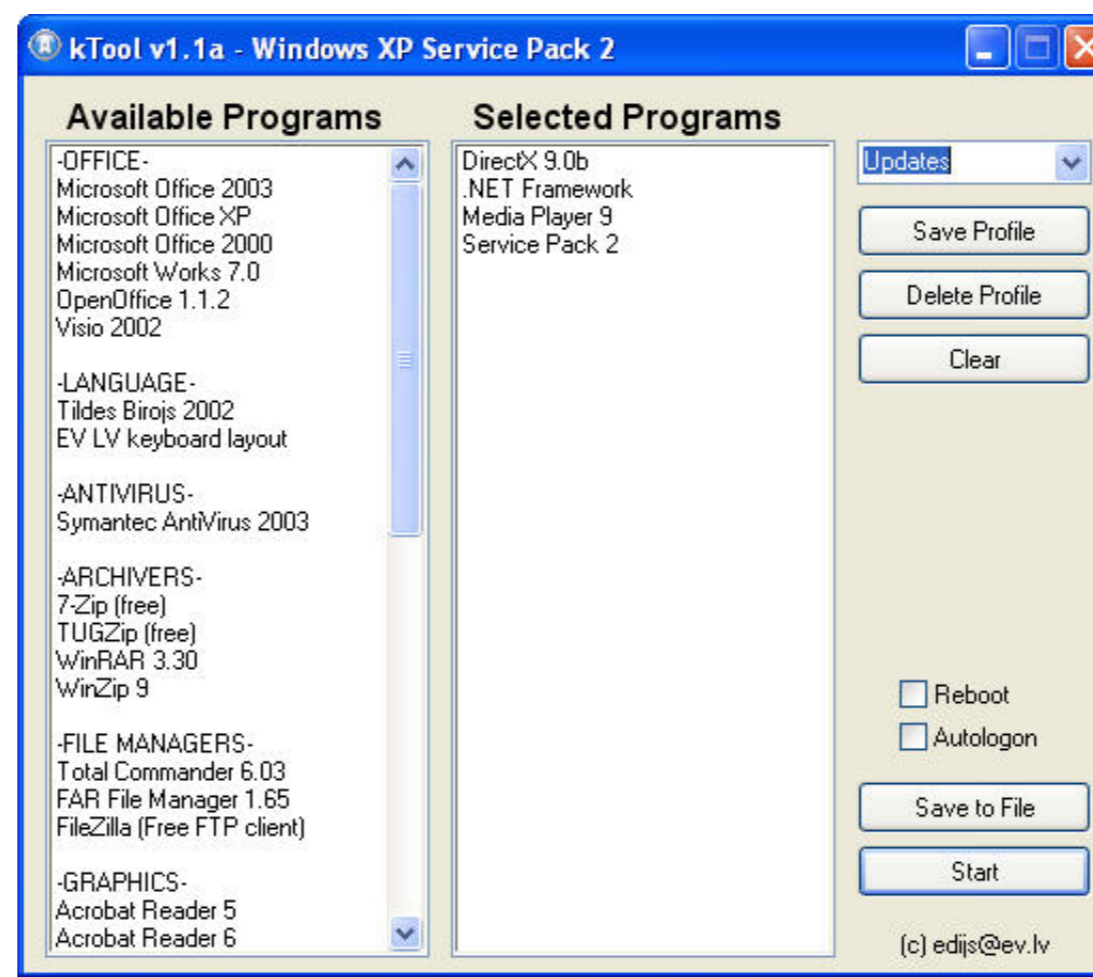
kTool v1.1a - Windows XP Service Pack 2

Available Programs

-OFFICE-
Microsoft Office 2003
Microsoft Office XP
Microsoft Office 2000
Microsoft Works 7.0
OpenOffice 1.1.2
Visio 2002

-LANGUAGE-
Tildes Birojs 2002
EV LV keyboard layout

-ANTIVIRUS-
Symantec AntiVirus 2003

-ARCHIVERS-
7-Zip (free)
TUGZip (free)
WinRAR 3.30
WinZip 9

-FILE MANAGERS-
Total Commander 6.03
FAR File Manager 1.65
FileZilla (Free FTP client)

-GRAPHICS-
Acrobat Reader 5
Acrobat Reader 6

Selected Programs

DirectX 9.0b
.NET Framework
Media Player 9
Service Pack 2

Updates

Save Profile

Delete Profile

Clear

Reboot

Autologon

Save to File

Start

(c) edijs@ev.lv